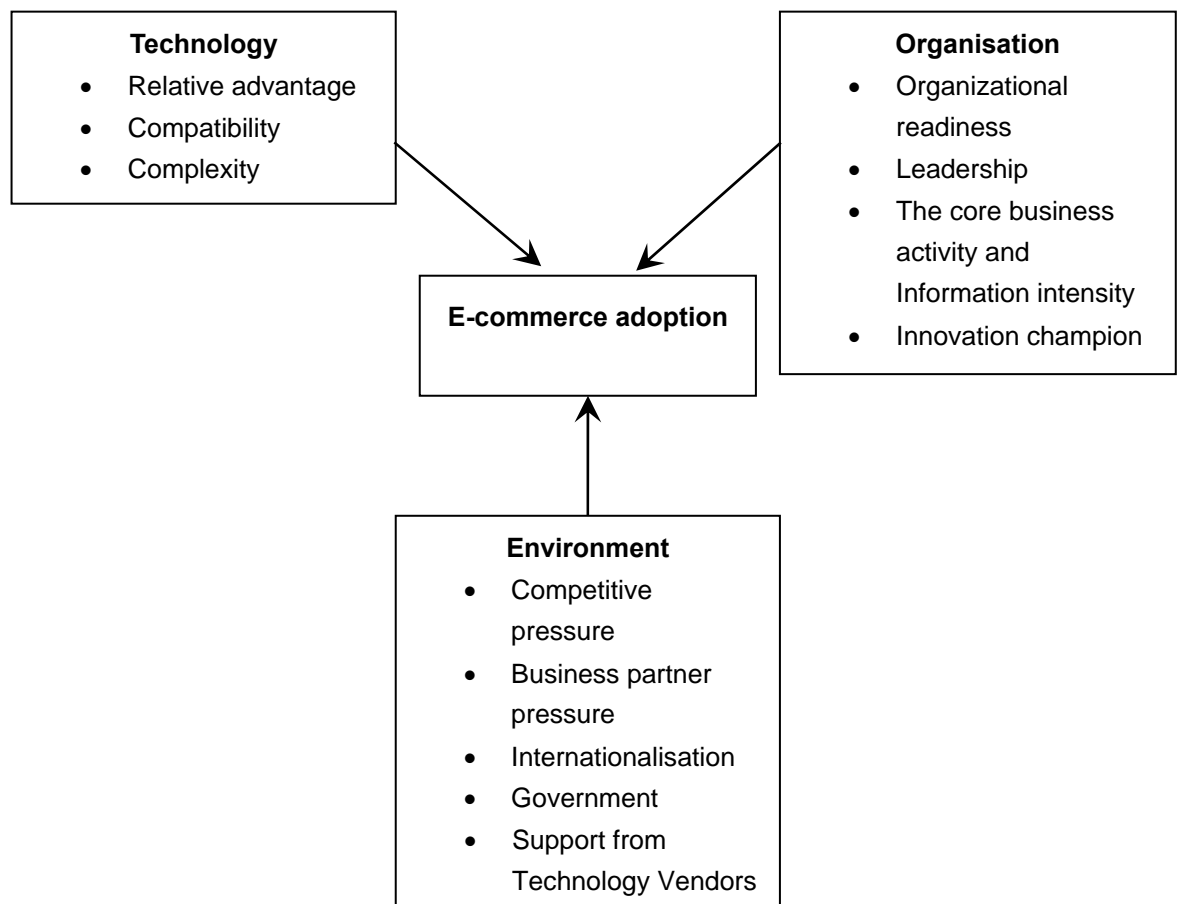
**Technology**
- Relative advantage
- Compatibility
- Complexity

**Organisation**
- Organizational readiness
- Leadership
- The core business activity and Information intensity
- Innovation champion

**E-commerce adoption**

**Environment**
- Competitive pressure
- Business partner pressure
- Internationalisation
- Government
- Support from Technology Vendors